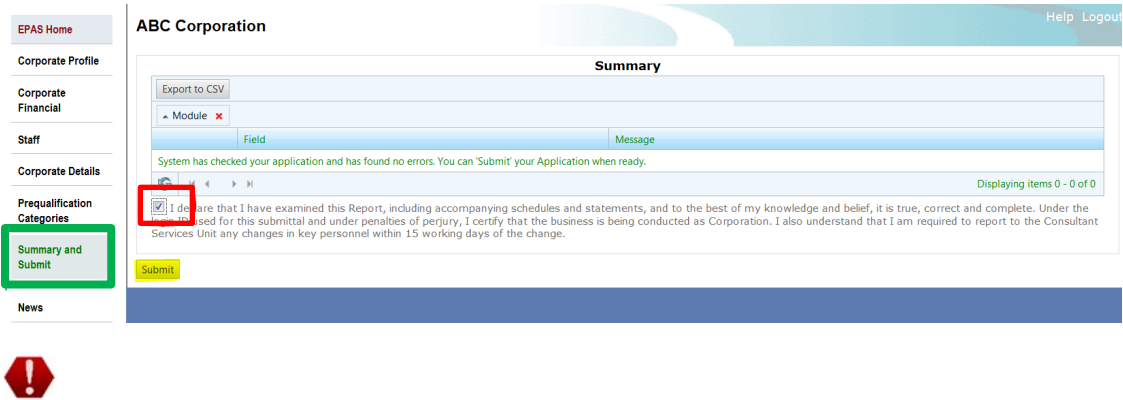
EPAS Home

Corporate Profile

Corporate Financial

Staff

Corporate Details

Prequalification Categories

Summary and Submit

News

ABC Corporation

Help Logout

Summary

Export to CSV

Module

| Field | Message |
|---|---|
| System has checked your application and has found no errors. You can 'Submit' your Application when ready. | |

Displaying items 0 - 0 of 0

I de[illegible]are that I have examined this Report, including accompanying schedules and statements, and to the best of my knowledge and belief, it is true, correct and complete. Under the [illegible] ID used for this submittal and under penalties of perjury, I certify that the business is being conducted as Corporation. I also understand that I am required to report to the Consultant Services Unit any changes in key personnel within 15 working days of the change.

Submit